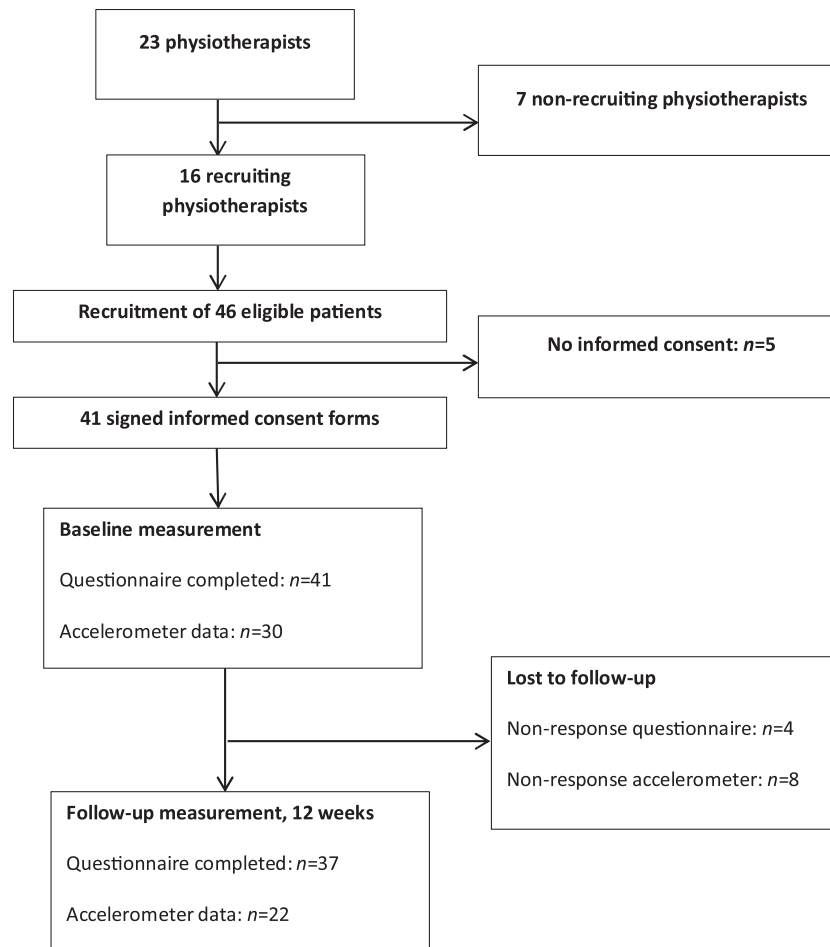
23 physiotherapists

7 non-recruiting physiotherapists

16 recruiting physiotherapists

Recruitment of 46 eligible patients

No informed consent: $n$=5

41 signed informed consent forms

Baseline measurement

Questionnaire completed: $n$=41

Accelerometer data: $n$=30

Lost to follow-up

Non-response questionnaire: $n$=4

Non-response accelerometer: $n$=8

Follow-up measurement, 12 weeks

Questionnaire completed: $n$=37

Accelerometer data: $n$=22